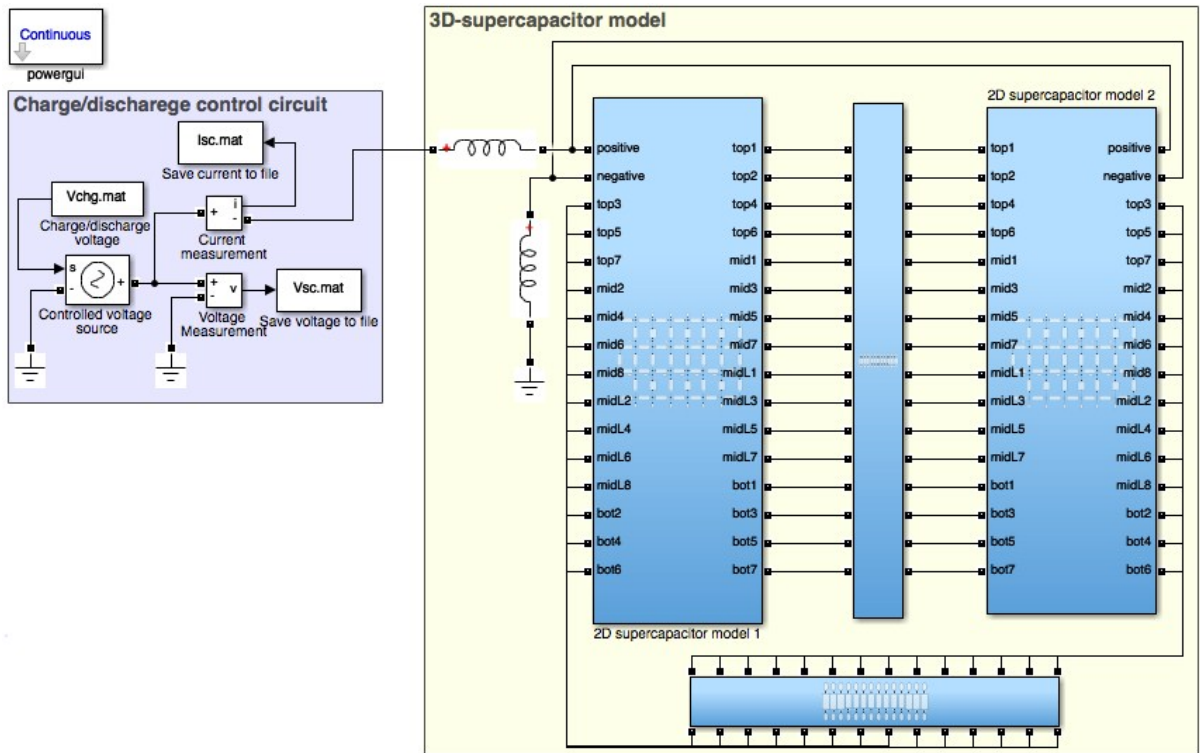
Continuous
powergui

Charge/discharege control circuit

Isc.mat
Save current to file

Vchg.mat
Charge/discharge voltage

+ i -
Current measurement

s - +
Controlled voltage source

+ - v
Voltage Measurement

Vsc.mat
Save voltage to file

3D-supercapacitor model

positive
negative
top3
top5
top7
mid2
mid4
mid6
mid8
midL2
midL4
midL6
midL8
bot2
bot4
bot6

top1
top2
top4
top6
mid1
mid3
mid5
mid7
midL1
midL3
midL5
midL7
bot1
bot3
bot5
bot7

2D supercapacitor model 1

2D supercapacitor model 2

top1
top2
top4
top6
mid1
mid3
mid5
mid7
midL1
midL3
midL5
midL7
bot1
bot3
bot5
bot7

positive
negative
top3
top5
top7
mid2
mid4
mid6
mid8
midL2
midL4
midL6
midL8
bot2
bot4
bot6